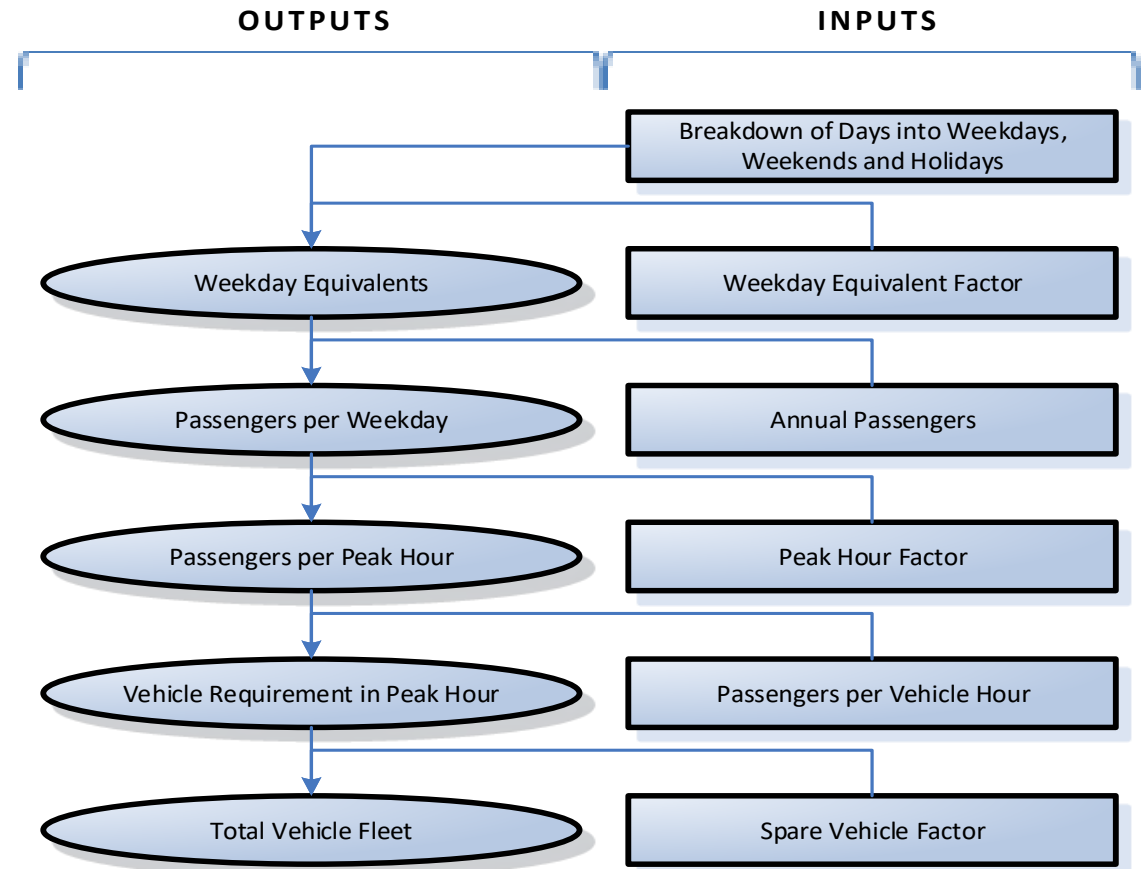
OUTPUTS

INPUTS

Breakdown of Days into Weekdays, Weekends and Holidays

Weekday Equivalents

Weekday Equivalent Factor

Passengers per Weekday

Annual Passengers

Passengers per Peak Hour

Peak Hour Factor

Vehicle Requirement in Peak Hour

Passengers per Vehicle Hour

Total Vehicle Fleet

Spare Vehicle Factor